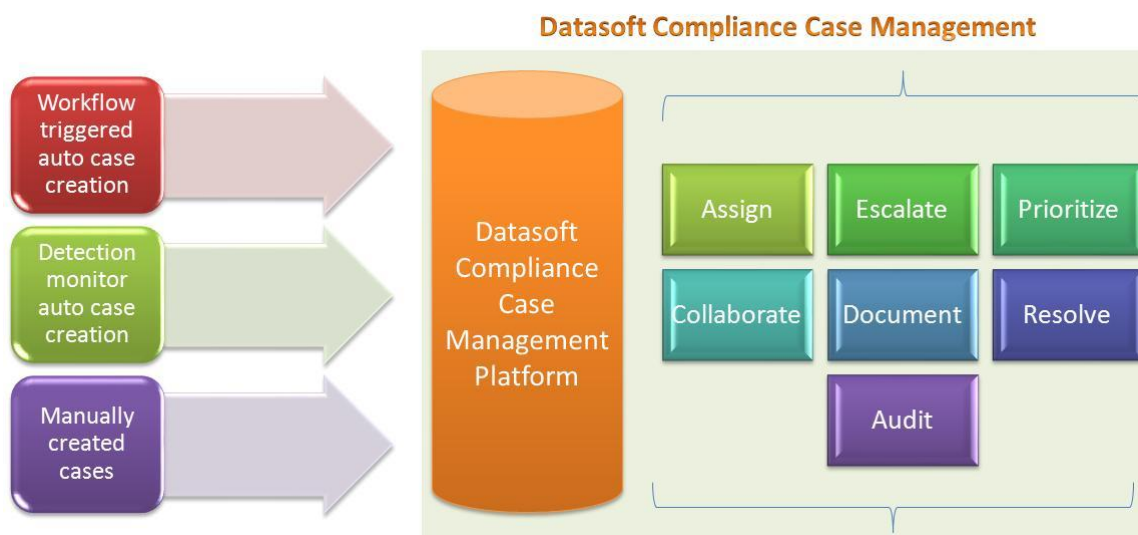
Datasoft Compliance Case Management

Workflow triggered auto case creation

Detection monitor auto case creation

Manually created cases

Datasoft Compliance Case Management Platform

Assign

Escalate

Prioritize

Collaborate

Document

Resolve

Audit